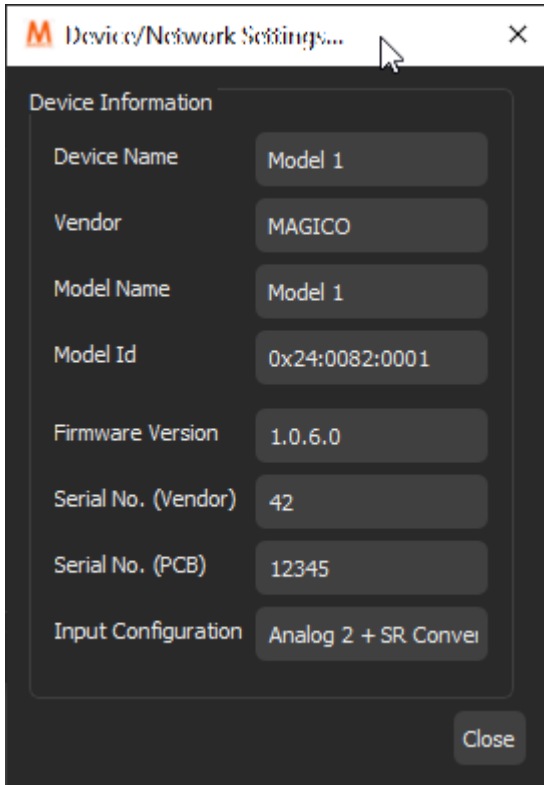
M Device/Network Settings... ×

Device Information

Device Name Model 1

Vendor MAGICO

Model Name Model 1

Model Id 0x24:0082:0001

Firmware Version 1.0.6.0

Serial No. (Vendor) 42

Serial No. (PCB) 12345

Input Configuration Analog 2 + SR Conver

Close